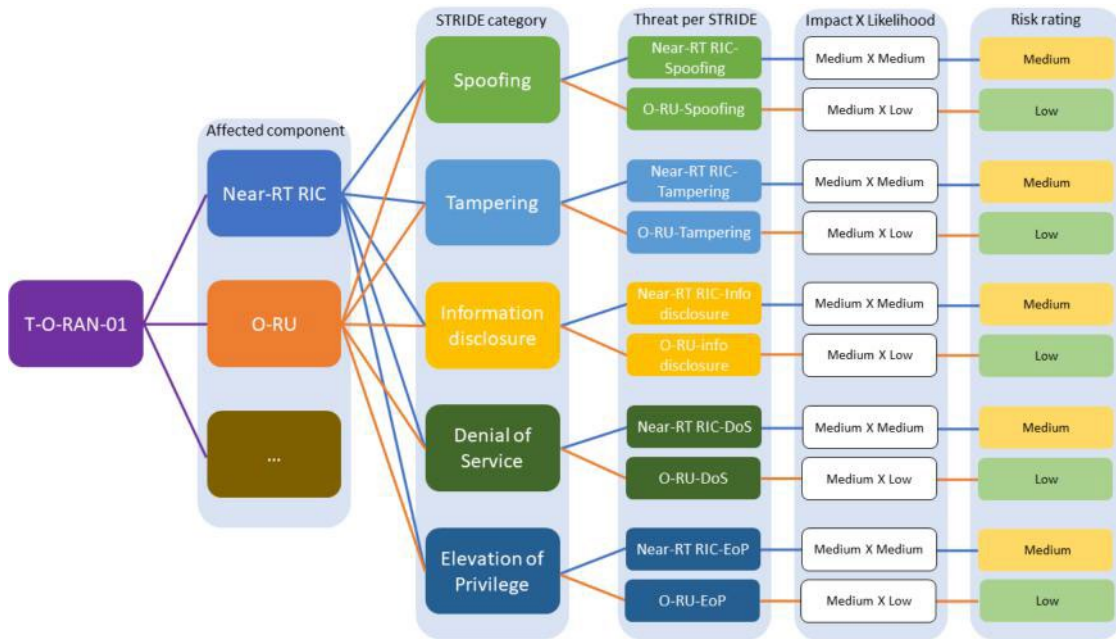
T-O-RAN-01

Affected component
Near-RT RIC
O-RU
...

STRIDE category
Spoofing
Tampering
Information disclosure
Denial of Service
Elevation of Privilege

Threat per STRIDE
Near-RT RIC-Spoofing
O-RU-Spoofing
Near-RT RIC-Tampering
O-RU-Tampering
Near-RT RIC-Info disclosure
O-RU-info disclosure
Near-RT RIC-DoS
O-RU-DoS
Near-RT RIC-EoP
O-RU-EoP

Impact X Likelihood
Medium X Medium
Medium X Low
Medium X Medium
Medium X Low
Medium X Medium
Medium X Low
Medium X Medium
Medium X Low
Medium X Medium
Medium X Low

Risk rating
Medium
Low
Medium
Low
Medium
Low
Medium
Low
Medium
Low